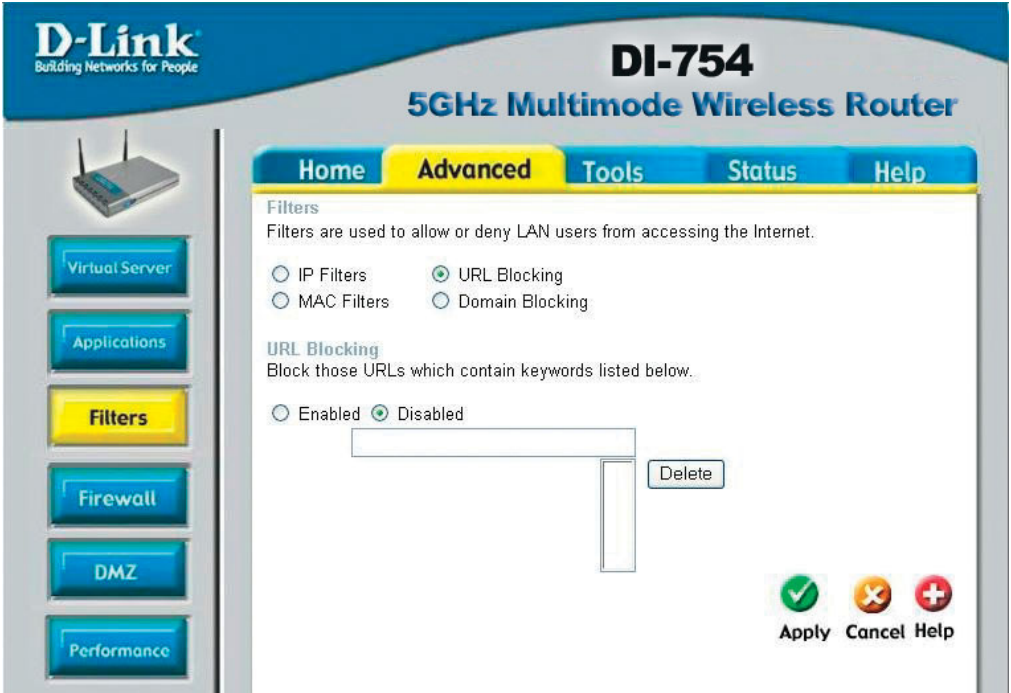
D-Link
Building Networks for People

DI-754
5GHz Multimode Wireless Router

Home Advanced Tools Status Help

Virtual Server
Applications
Filters
Firewall
DMZ
Performance

Filters
Filters are used to allow or deny LAN users from accessing the Internet.

IP Filters URL Blocking
MAC Filters Domain Blocking

URL Blocking
Block those URLs which contain keywords listed below.

Enabled Disabled

Delete

Apply Cancel Help